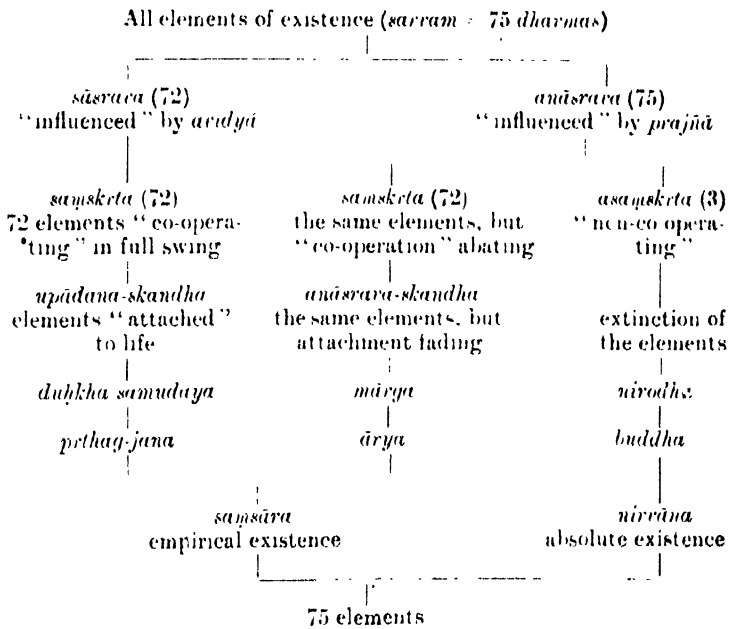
All elements of existence (*sarvam* = 75 *dharmas*)

*sāsrava* (72)
"influenced" by *avidyā*

*anāsrava* (75)
"influenced" by *prajñā*

*saṃskṛta* (72)
72 elements "co-operating" in full swing

*saṃskṛta* (72)
the same elements, but "co-operation" abating

*asaṃskṛta* (3)
"non-co operating"

*upādana-skandha*
elements "attached" to life

*anāsrava-skandha*
the same elements, but attachment fading

extinction of the elements

*duḥkha samudaya*

*mārga*

*nirodha*

*pṛthag-jana*

*ārya*

*buddha*

*saṃsāra*
empirical existence

*nirvāṇa*
absolute existence

75 elements